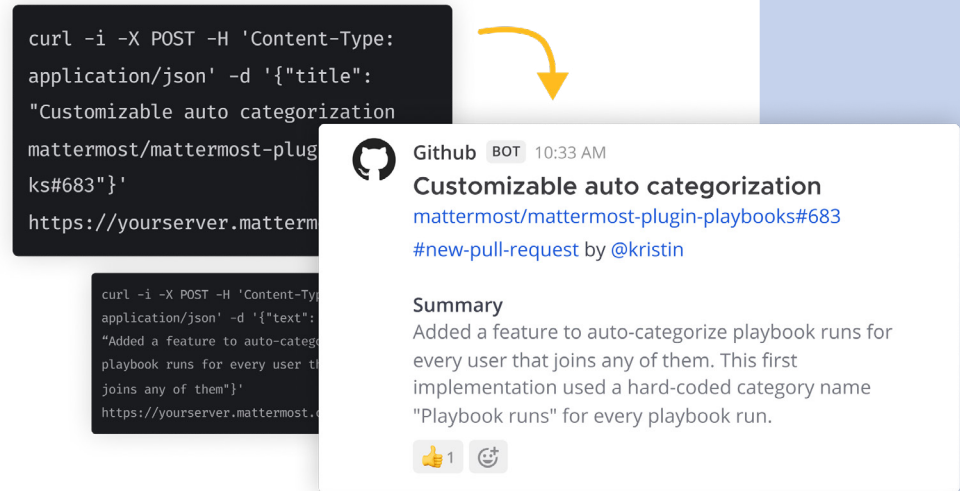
curl -i -X POST -H 'Content-Type: application/json' -d '{"title": "Customizable auto categorization mattermost/mattermost-plug ks#683"}' https://yourserver.matterm

curl -i -X POST -H 'Content-Typ application/json' -d '{"text": "Added a feature to auto-categ playbook runs for every user th joins any of them"}' https://yourserver.mattermost.

Github BOT 10:33 AM
Customizable auto categorization
mattermost/mattermost-plugin-playbooks#683
#new-pull-request by @kristin

Summary
Added a feature to auto-categorize playbook runs for every user that joins any of them. This first implementation used a hard-coded category name "Playbook runs" for every playbook run.

👍 1